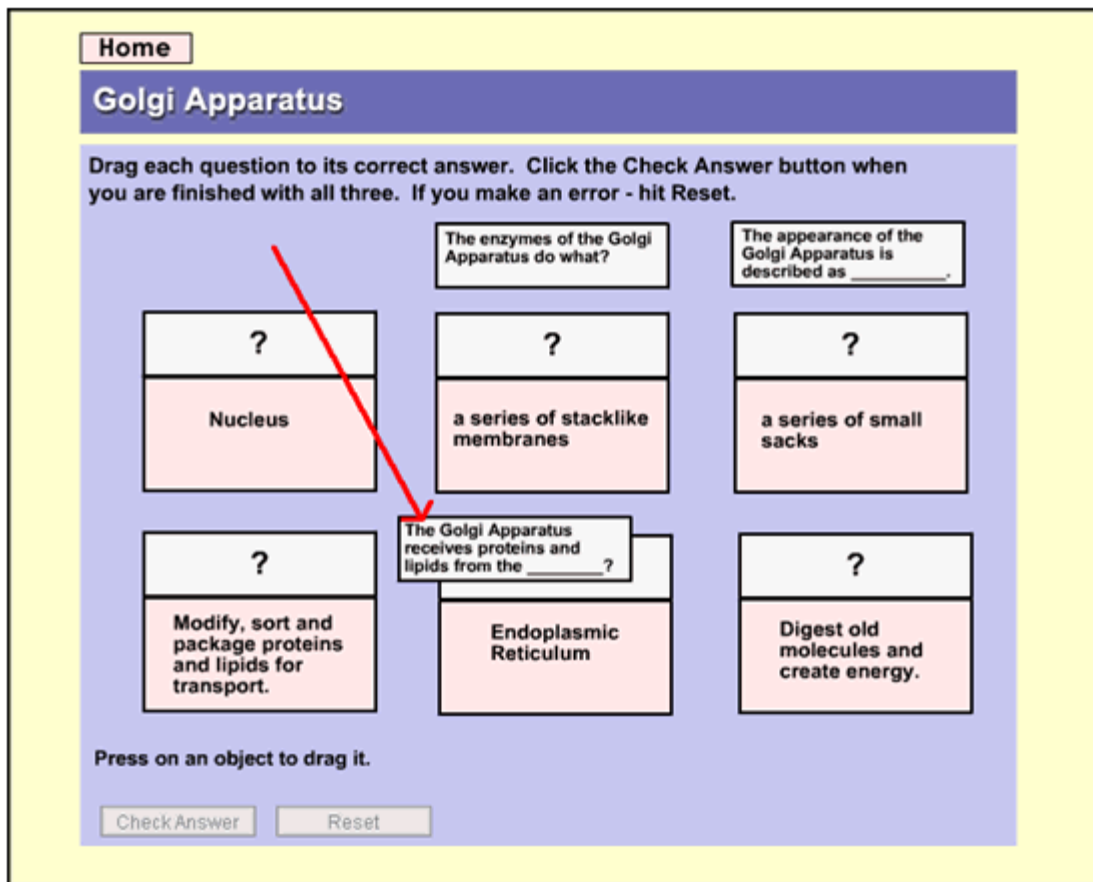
Home

Golgi Apparatus

Drag each question to its correct answer. Click the Check Answer button when you are finished with all three. If you make an error - hit Reset.

The enzymes of the Golgi Apparatus do what?

The appearance of the Golgi Apparatus is described as __________.

?

Nucleus

?

a series of stacklike membranes

?

a series of small sacks

The Golgi Apparatus receives proteins and lipids from the ________?

?

Modify, sort and package proteins and lipids for transport.

Endoplasmic Reticulum

?

Digest old molecules and create energy.

Press on an object to drag it.

Check Answer

Reset